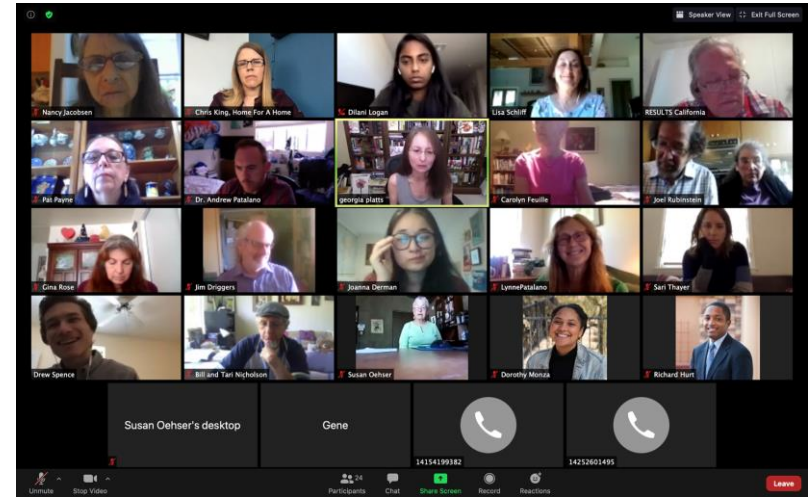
Speaker View
Exit Full Screen

Nancy Jacobsen
Chris King, Home For A Home
Dilani Logan
Lisa Schiff
RESULTS California
Pat Payne
Dr. Andrew Patalano
georgia platts
Carolyn Feuille
Joel Rubinstein
Gina Rose
Jim Driggers
Joanna Derman
LynnePatalano
Sari Thayer
Drew Spence
Bill and Tari Nicholson
Susan Oehser
Dorothy Monza
Richard Hurt
Susan Oehser's desktop
Gene
14154199382
14252601495

Unmute
Stop Video
24
Participants
Chat
Share Screen
Record
Reactions
Leave